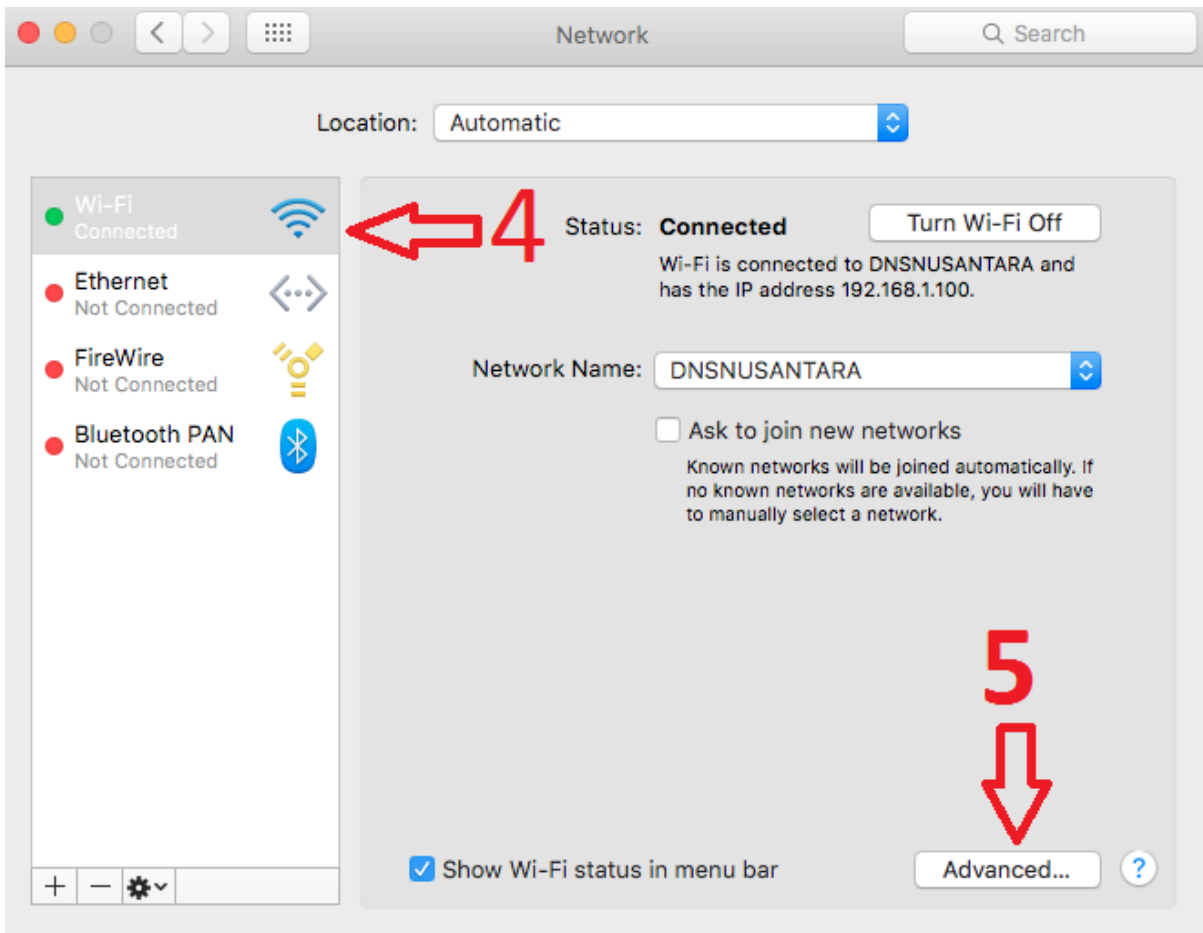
Network

Search

Location: Automatic

Wi-Fi
Connected

Ethernet
Not Connected

FireWire
Not Connected

Bluetooth PAN
Not Connected

+ −

4

Status: Connected

Turn Wi-Fi Off

Wi-Fi is connected to DNSNUSANTARA and has the IP address 192.168.1.100.

Network Name: DNSNUSANTARA

Ask to join new networks

Known networks will be joined automatically. If no known networks are available, you will have to manually select a network.

5

Show Wi-Fi status in menu bar

Advanced...

?